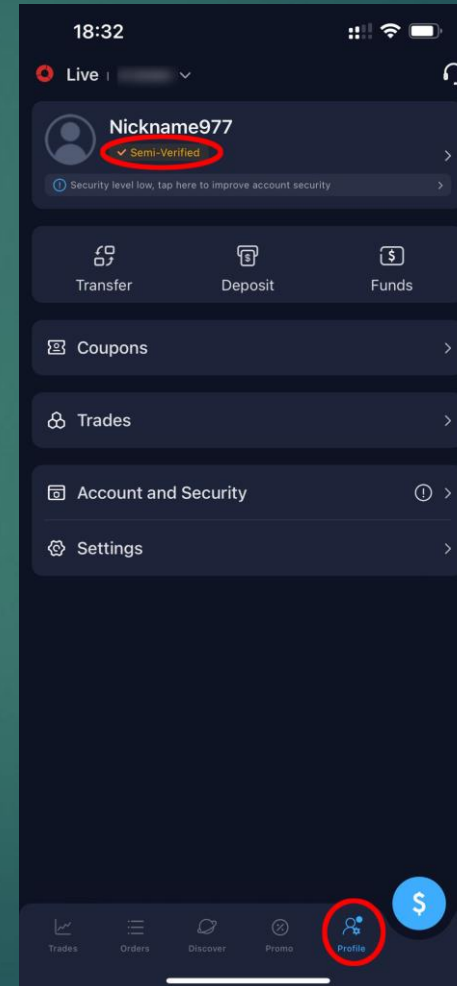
18:32

Live | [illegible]

Nickname977
✓ Semi-Verified

Security level low, tap here to improve account security

Transfer
Deposit
Funds

Coupons

Trades

Account and Security

Settings

$

Trades
Orders
Discover
Promo
Profile